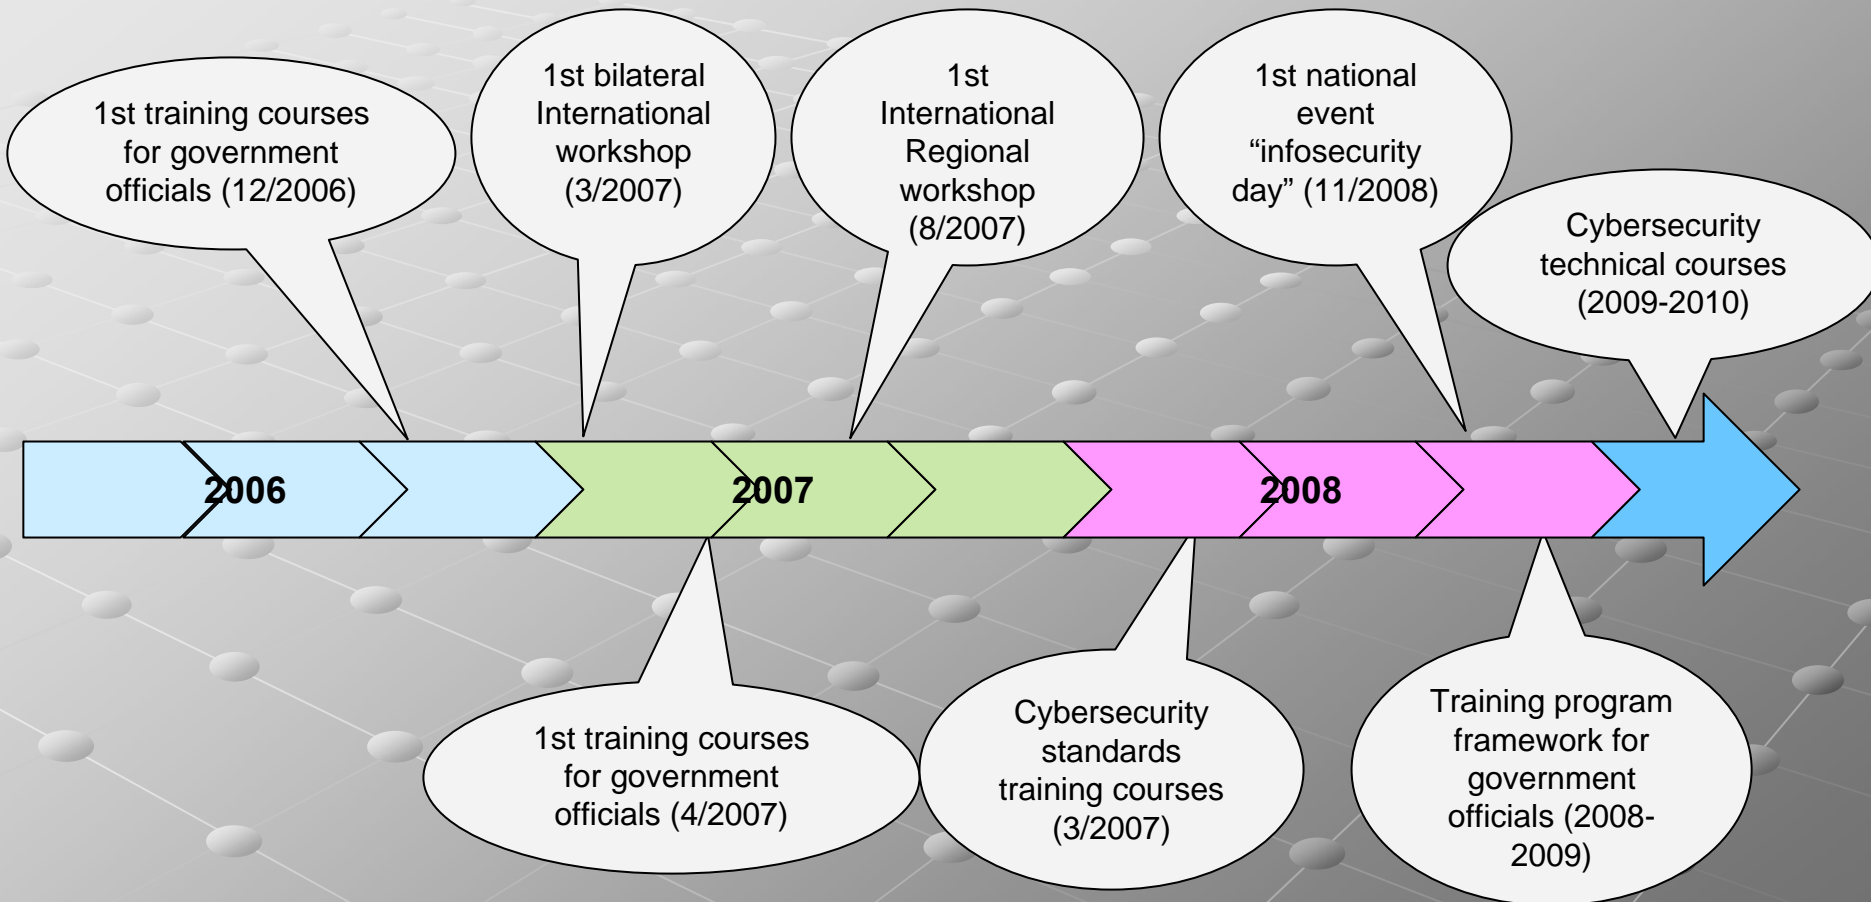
1st training courses for government officials (12/2006)

1st bilateral International workshop (3/2007)

1st International Regional workshop (8/2007)

1st national event “infosecurity day” (11/2008)

Cybersecurity technical courses (2009-2010)

2006

2007

2008

1st training courses for government officials (4/2007)

Cybersecurity standards training courses (3/2007)

Training program framework for government officials (2008-2009)